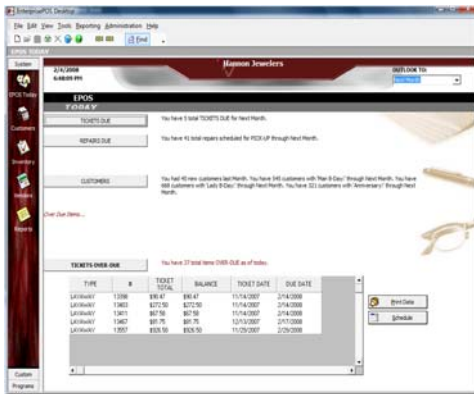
EnterprisePOS Desktop

File Edit View Tools Reporting Administration Help

Find

EPOS TODAY

System

EPOS Today

Customers

Inventory

Vendors

Reports

Custom

Programs

2/4/2008
6:48:05 PM

Hamon Jewelers

OUTLOOK TO:
Next Month

EPOS
TODAY

TICKETS DUE

You have 5 total TICKETS DUE for Next Month.

REPAIRS DUE

You have 41 total repairs scheduled for PICK UP through Next Month.

CUSTOMERS

You had 40 new customers last Month. You have 545 customers with 'Man & Day' through Next Month. You have 688 customers with 'Lady & Day' through Next Month. You have 321 customers with 'Anniversary' through Next Month.

Over Due Items...

TICKETS OVER-DUE

You have 27 total items OVER-DUE as of today.

| TYPE | # | TICKET TOTAL | BALANCE | TICKET DATE | DUE DATE |
|---|---|---|---|---|---|
| LAYAWAY | 13398 | $90.47 | $90.47 | 11/14/2007 | 2/14/2008 |
| LAYAWAY | 13403 | $272.50 | $272.50 | 11/14/2007 | 2/14/2008 |
| LAYAWAY | 13411 | $67.50 | $67.50 | 11/14/2007 | 2/14/2008 |
| LAYAWAY | 13467 | $91.75 | $91.75 | 12/13/2007 | 2/7/2008 |
| LAYAWAY | 13557 | $926.50 | $926.50 | 11/29/2007 | 2/29/2008 |

Print Data

Schedule